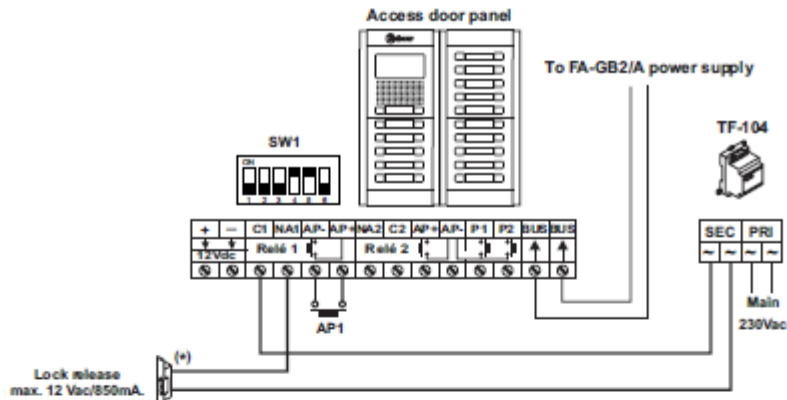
Access door panel

To FA-GB2/A power supply

SW1

ON
1 2 3 4 5 6

TF-104

| + | − | C1 | NA1 | AP- | AP+ | NA2 | C2 | AP+ | AP- | P1 | P2 | BUS | BUS |
|---|---|---|---|---|---|---|---|---|---|---|---|---|---|
| 12Vdc | | Relé 1 | | | | Relé 2 | | | | | | | |

| SEC | | PRI | |
|---|---|---|---|
| ~ | ~ | ~ | ~ |

Main
230Vac

AP1

(\*)

Lock release
max. 12 Vac/850mA.